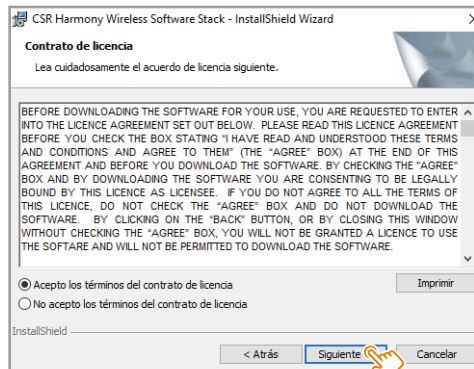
CSR Harmony Wireless Software Stack - InstallShield Wizard

Contrato de licencia

Lea cuidadosamente el acuerdo de licencia siguiente.

BEFORE DOWNLOADING THE SOFTWARE FOR YOUR USE, YOU ARE REQUESTED TO ENTER INTO THE LICENCE AGREEMENT SET OUT BELOW. PLEASE READ THIS LICENCE AGREEMENT BEFORE YOU CHECK THE BOX STATING "I HAVE READ AND UNDERSTOOD THESE TERMS AND CONDITIONS AND AGREE TO THEM" (THE "AGREE" BOX) AT THE END OF THIS AGREEMENT AND BEFORE YOU DOWNLOAD THE SOFTWARE. BY CHECKING THE "AGREE" BOX AND BY DOWNLOADING THE SOFTWARE YOU ARE CONSENTING TO BE LEGALLY BOUND BY THIS LICENCE AS LICENSEE. IF YOU DO NOT AGREE TO ALL THE TERMS OF THIS LICENCE, DO NOT CHECK THE "AGREE" BOX AND DO NOT DOWNLOAD THE SOFTWARE. BY CLICKING ON THE "BACK" BUTTON, OR BY CLOSING THIS WINDOW WITHOUT CHECKING THE "AGREE" BOX, YOU WILL NOT BE GRANTED A LICENCE TO USE THE SOFTARE AND WILL NOT BE PERMITTED TO DOWNLOAD THE SOFTWARE.

Acepto los términos del contrato de licencia

No acepto los términos del contrato de licencia

Imprimir

InstallShield

< Atrás

Siguiente

Cancelar